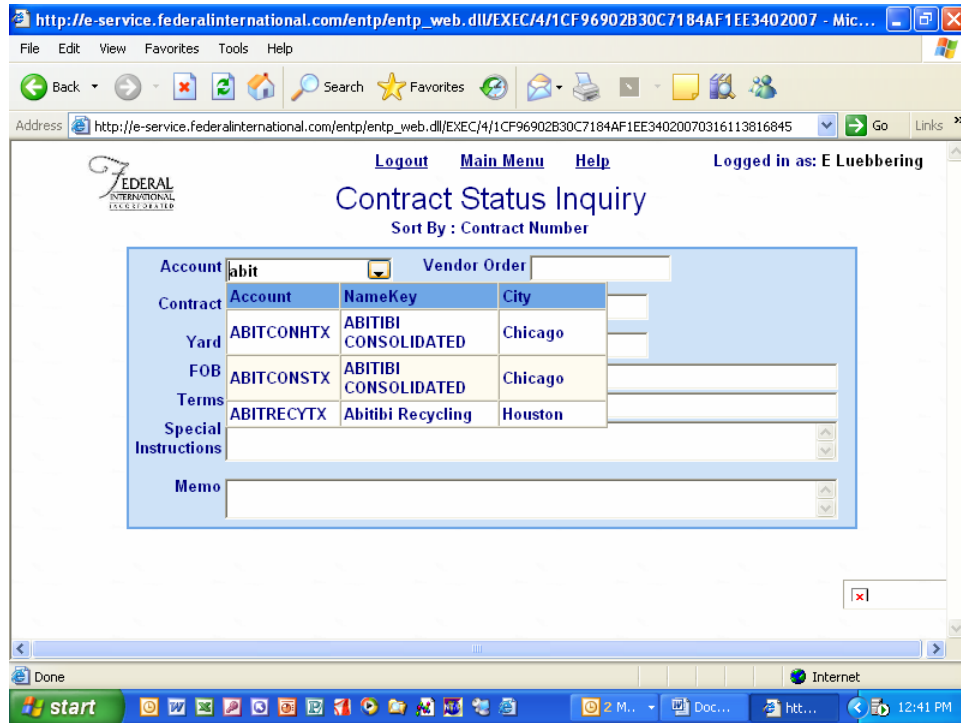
http://e-service.federalinternational.com/entp/entp_web.dll/EXEC/4/1CF96902B30C7184AF1EE3402007 - Mic...

File Edit View Favorites Tools Help

Back Search Favorites

Address http://e-service.federalinternational.com/entp/entp_web.dll/EXEC/4/1CF96902B30C7184AF1EE34020070316113816845 Go Links

FEDERAL INTERNATIONAL INCORPORATED

Logout Main Menu Help

Logged in as: E Luebbering

Contract Status Inquiry

Sort By : Contract Number

Account abit

Vendor Order

Contract

Yard

FOB

Terms

Special Instructions

Memo

| Account | NameKey | City |
|---|---|---|
| ABITCONHTX | ABITIBI CONSOLIDATED | Chicago |
| ABITCONSTX | ABITIBI CONSOLIDATED | Chicago |
| ABITRECYTX | Abitibi Recycling | Houston |

Done

Internet

start

2 M...

Doc...

htt...

12:41 PM